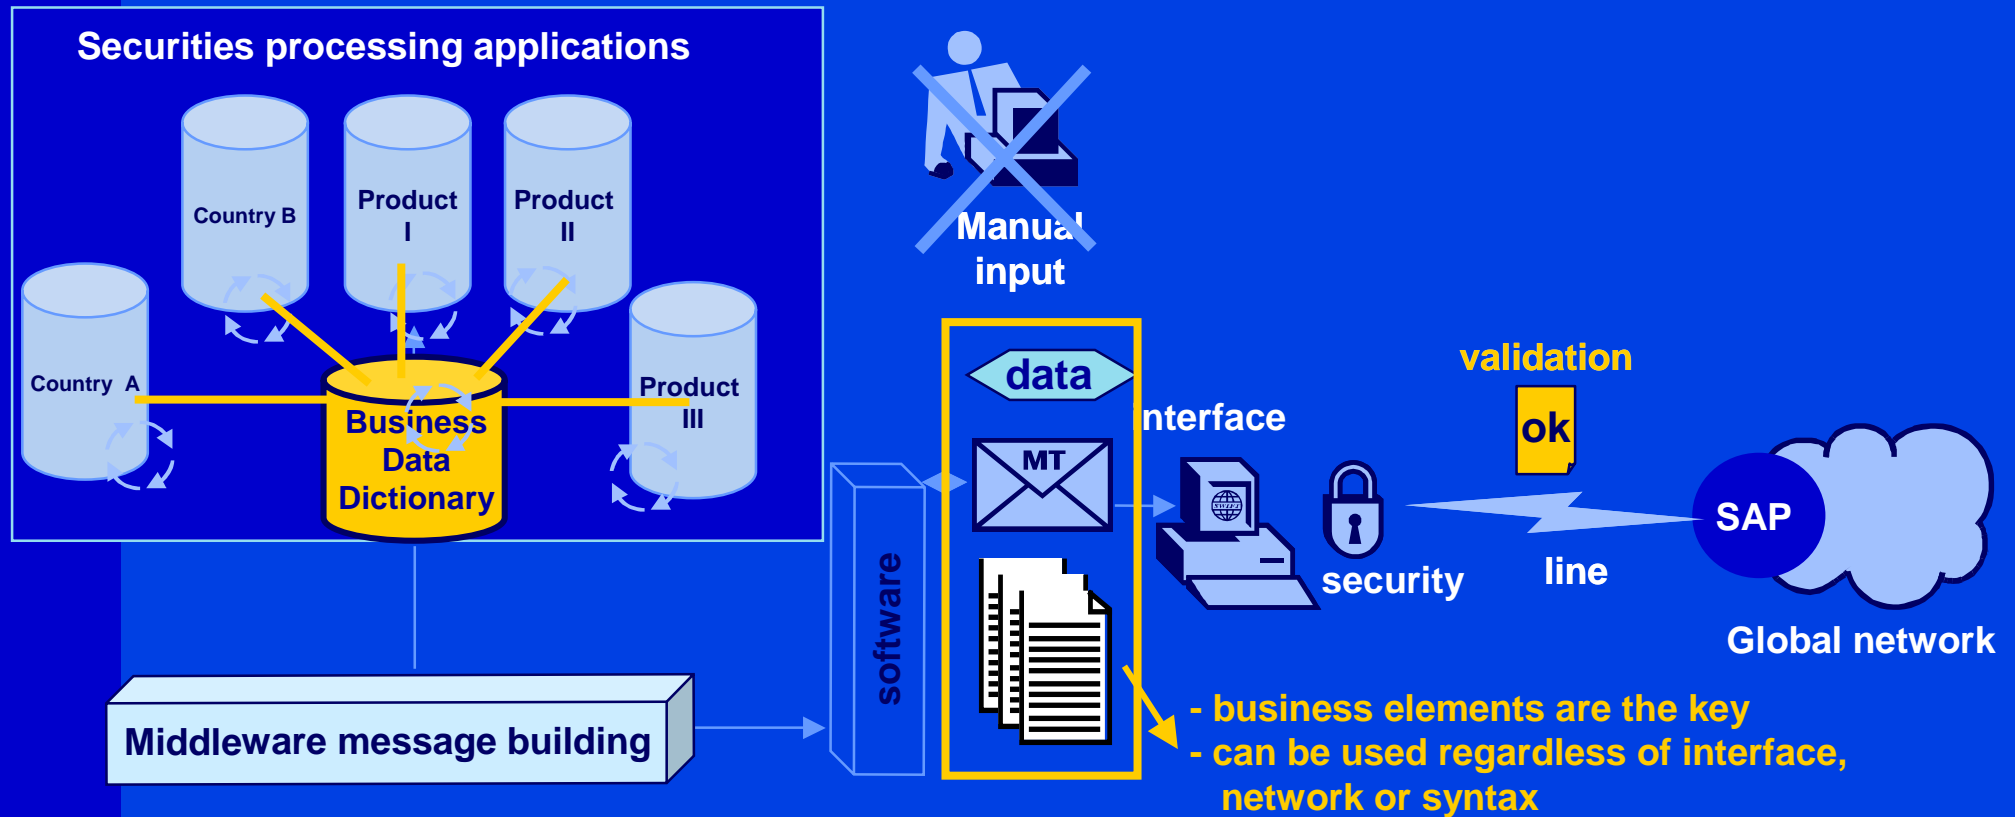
Securities processing applications

Country B

Product I

Product II

Country A

Business Data Dictionary

Product III

Manual input

data

interface

MT

validation

ok

SAP

security

line

Global network

software

Middleware message building

- business elements are the key
- can be used regardless of interface, network or syntax